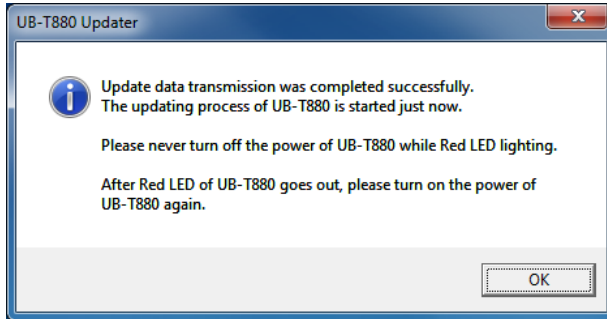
UB-T880 Updater

Update data transmission was completed successfully.
The updating process of UB-T880 is started just now.

Please never turn off the power of UB-T880 while Red LED lighting.

After Red LED of UB-T880 goes out, please turn on the power of UB-T880 again.

OK